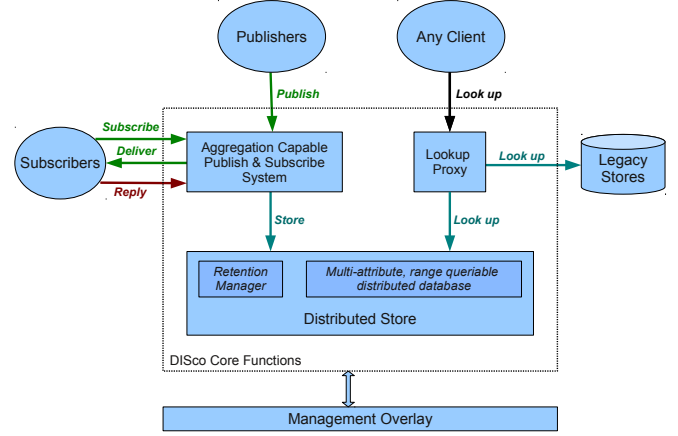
Publishers

Any Client

Publish

Look up

Subscribe

Deliver

Reply

Subscribers

Aggregation Capable Publish & Subscribe System

Lookup Proxy

Look up

Legacy Stores

Store

Look up

Retention Manager

Multi-attribute, range queriable distributed database

Distributed Store

DISco Core Functions

Management Overlay